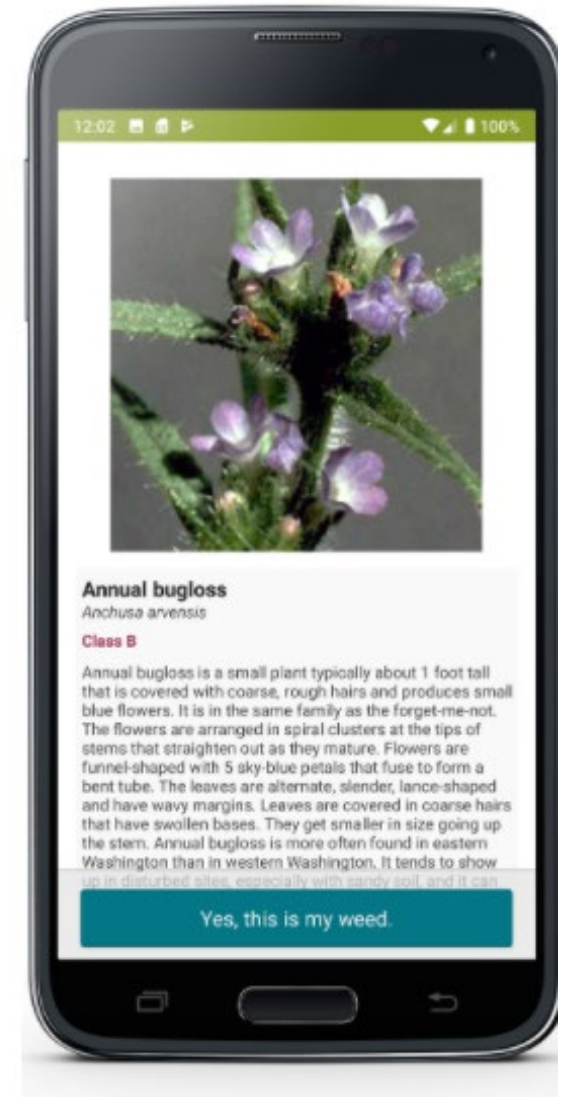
12:02

100%

Annual bugloss
Anchusa arvensis

Class B

Annual bugloss is a small plant typically about 1 foot tall that is covered with coarse, rough hairs and produces small blue flowers. It is in the same family as the forget-me-not. The flowers are arranged in spiral clusters at the tips of stems that straighten out as they mature. Flowers are funnel-shaped with 5 sky-blue petals that fuse to form a bent tube. The leaves are alternate, slender, lance-shaped and have wavy margins. Leaves are covered in coarse hairs that have swollen bases. They get smaller in size going up the stem. Annual bugloss is more often found in eastern Washington than in western Washington. It tends to show up in disturbed sites, especially with sandy soil, and it can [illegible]

Yes, this is my weed.